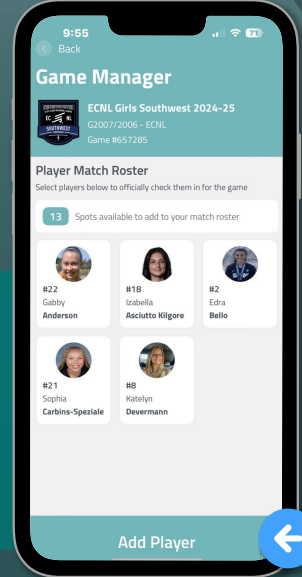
9:55

71

Back

Game Manager

EC NL SOUTHWEST

ECNL Girls Southwest 2024-25

G2007/2006 - ECNL

Game #657285

Player Match Roster

Select players below to officially check them in for the game

13 Spots available to add to your match roster

#22
Gabby
Anderson

#18
Izabella
Asciutto Kilgore

#2
Edra
Bello

#21
Sophia
Carbins-Speziale

#8
Katelyn
Devermann

Add Player